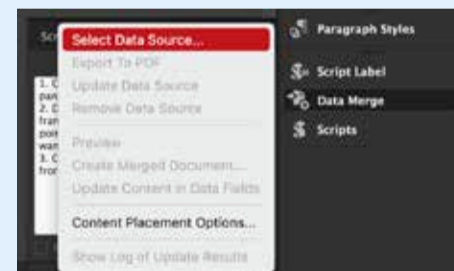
Scr

Select Data Source...
Export To PDF
Update Data Source
Remove Data Source
Preview
Create Merged Document...
Update Content in Data Fields
Content Placement Options...
Show Log of Update Results

1. C
pan
2. C
fran
poi
wan
3. C
fron

Paragraph Styles
Script Label
Data Merge
Scripts